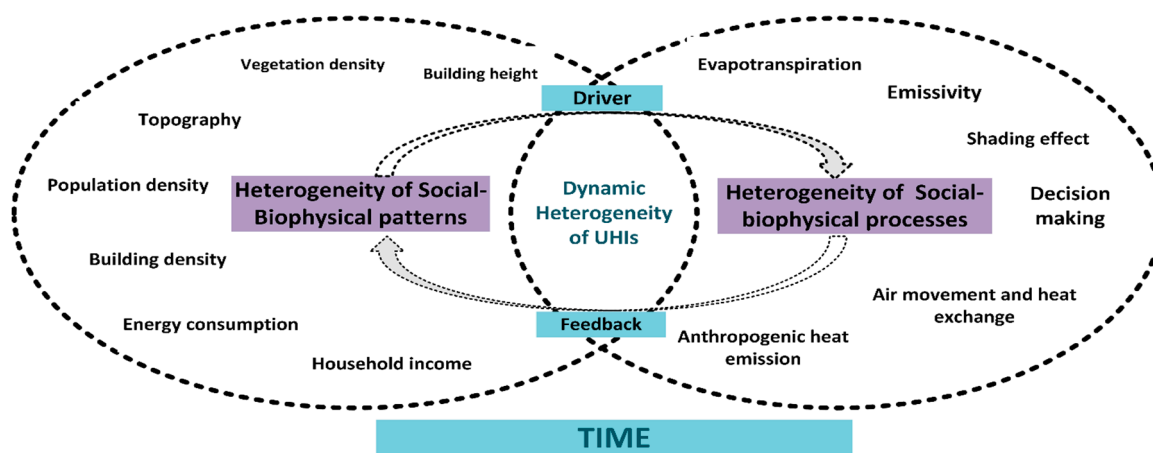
Vegetation density

Building height

Driver

Evapotranspiration

Emissivity

Topography

Shading effect

Population density

Heterogeneity of Social-Biophysical patterns

Dynamic Heterogeneity of UHIs

Heterogeneity of Social-biophysical processes

Decision making

Building density

Air movement and heat exchange

Energy consumption

Feedback

Anthropogenic heat emission

Household income

TIME